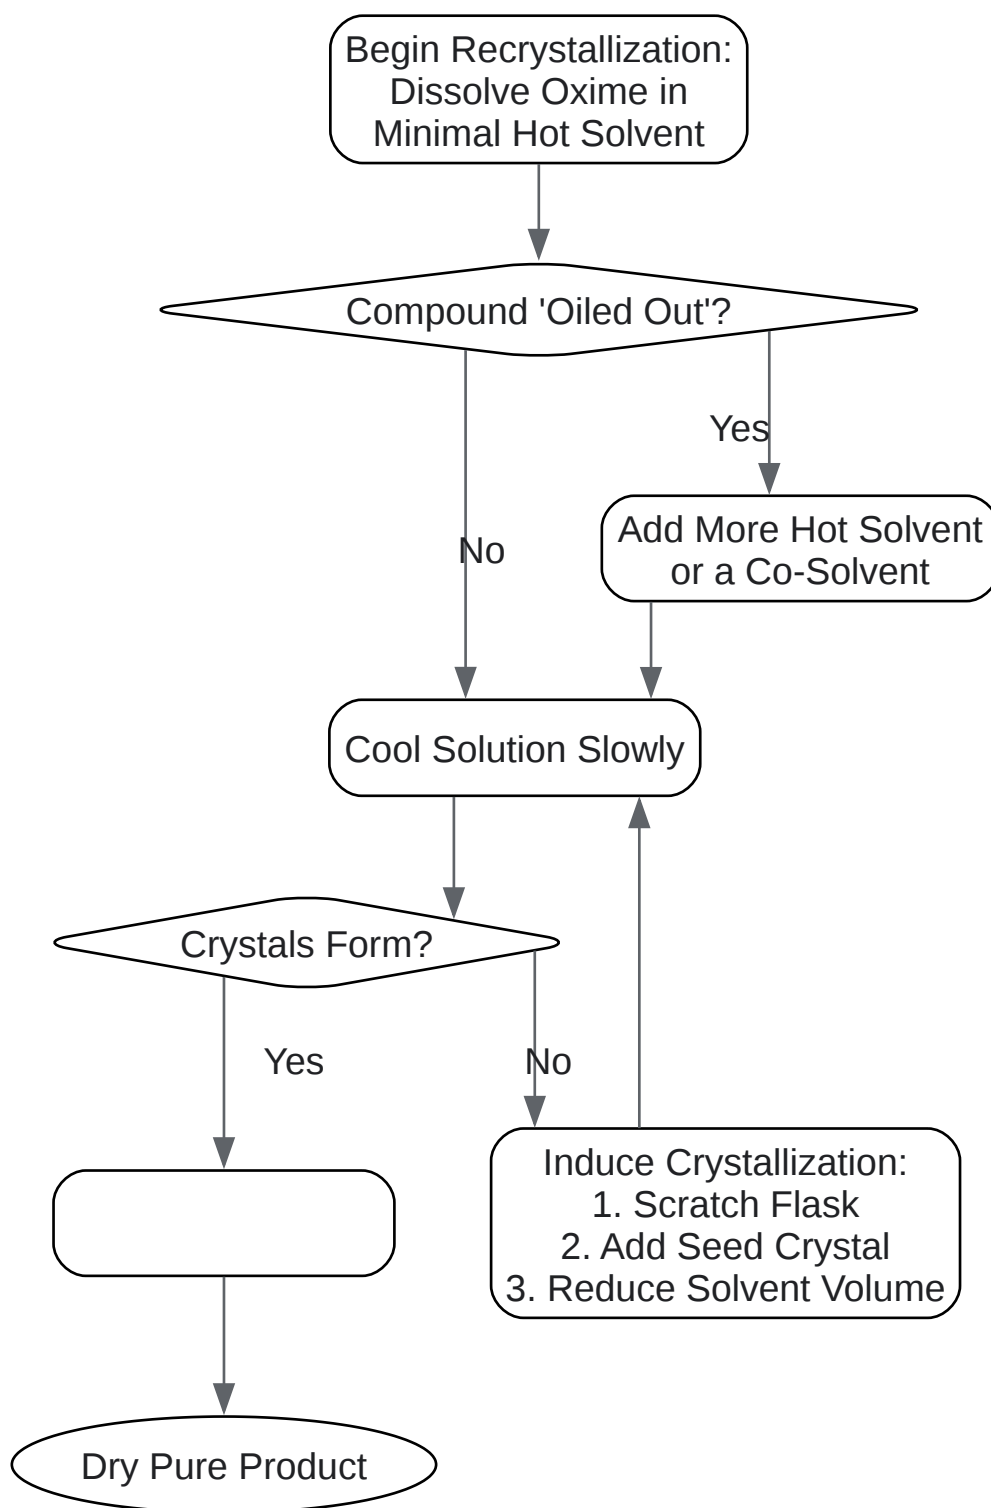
Begin Recrystallization: Dissolve Oxime in Minimal Hot Solvent

Compound 'Oiled Out'?

Yes

Add More Hot Solvent or a Co-Solvent

No

Cool Solution Slowly

Crystals Form?

Yes

No

Induce Crystallization:
1. Scratch Flask
2. Add Seed Crystal
3. Reduce Solvent Volume

Dry Pure Product